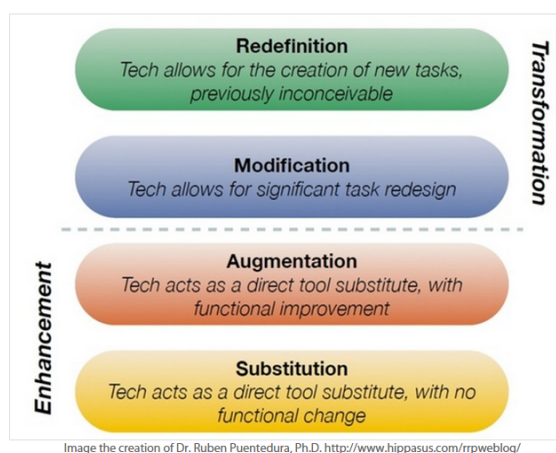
Redefinition
Tech allows for the creation of new tasks, previously inconceivable

Modification
Tech allows for significant task redesign

Transformation

Augmentation
Tech acts as a direct tool substitute, with functional improvement

Substitution
Tech acts as a direct tool substitute, with no functional change

Enhancement

Image the creation of Dr. Ruben Puentedura, Ph.D. http://www.hippasus.com/rrpweblog/